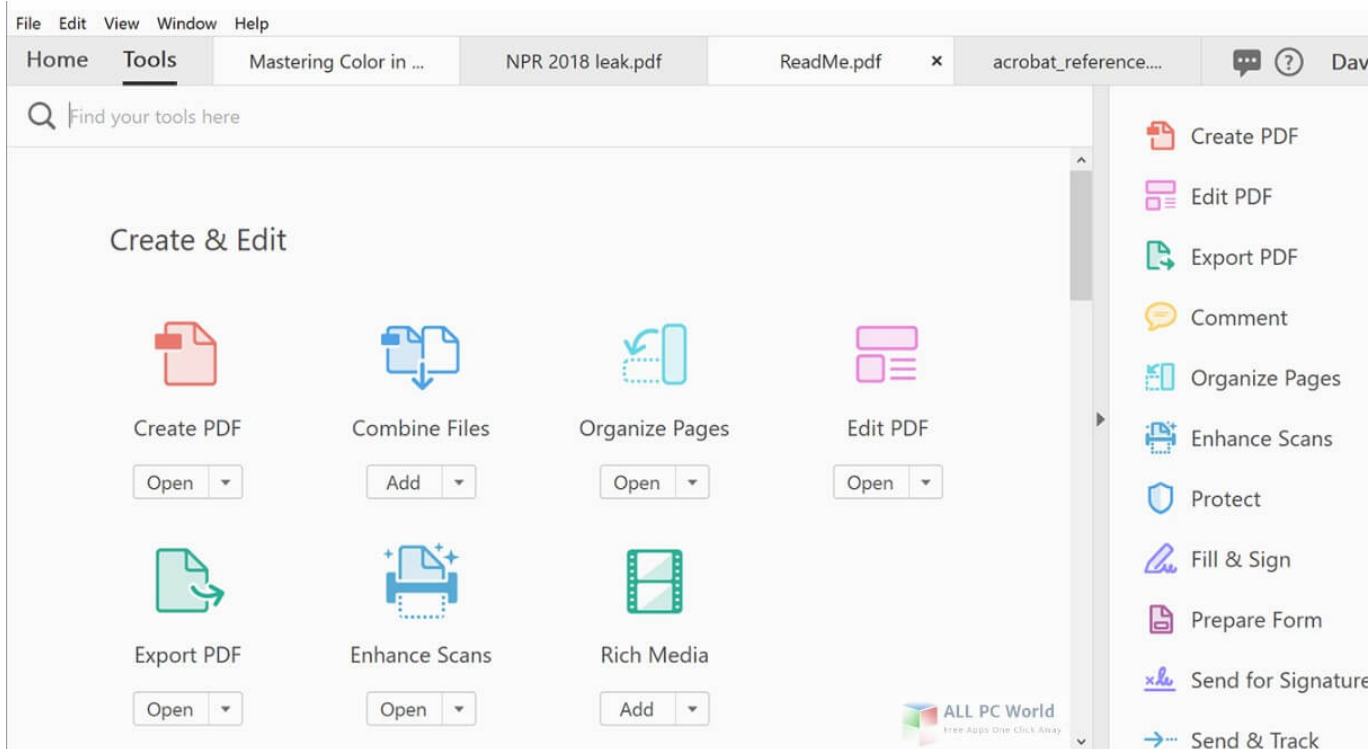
File Edit View Window Help

Home Tools Mastering Color in ... NPR 2018 leak.pdf ReadMe.pdf × acrobat_reference.... Dav

Find your tools here

Create & Edit

Create PDF
Open

Combine Files
Add

Organize Pages
Open

Edit PDF
Open

Export PDF
Open

Enhance Scans
Open

Rich Media
Add

Create PDF
Edit PDF
Export PDF
Comment
Organize Pages
Enhance Scans
Protect
Fill & Sign
Prepare Form
Send for Signature
Send & Track

ALL PC World
Free Apps One Click Away